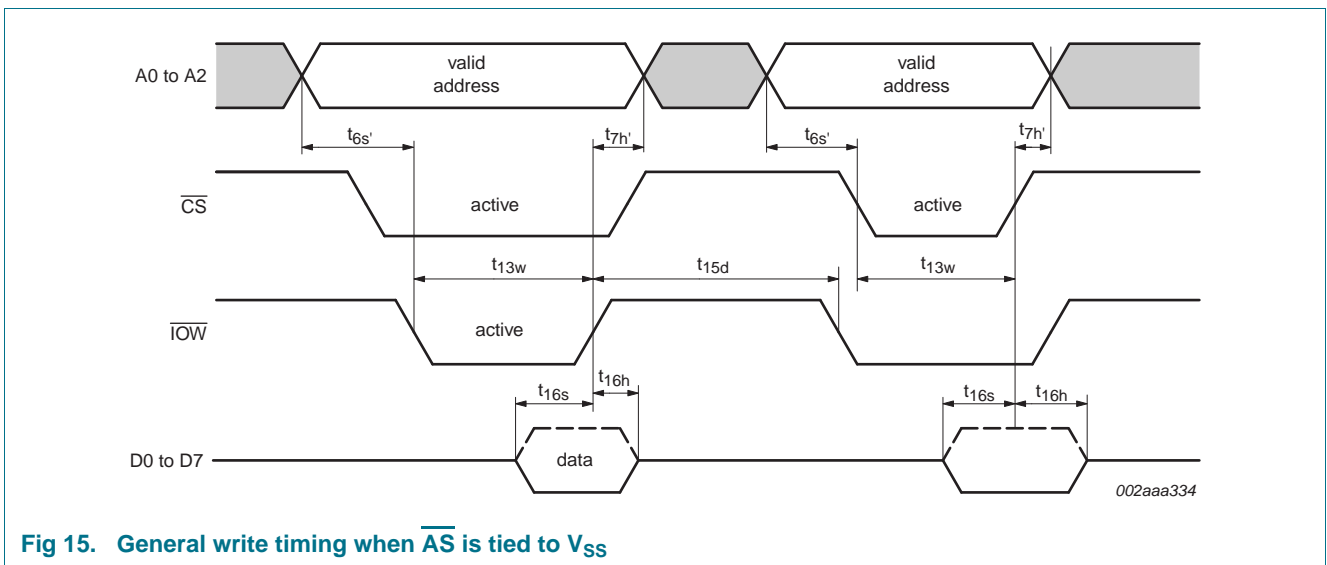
A0 to A2

valid address

valid address

$t_{6s'}$

$t_{7h'}$

$t_{6s'}$

$t_{7h'}$

$\overline{CS}$

active

active

$t_{13w}$

$t_{15d}$

$t_{13w}$

$\overline{IOW}$

active

$t_{16s}$

$t_{16h}$

$t_{16s}$

$t_{16h}$

D0 to D7

data

002aaa334

Fig 15. General write timing when $\overline{AS}$ is tied to $V_{SS}$